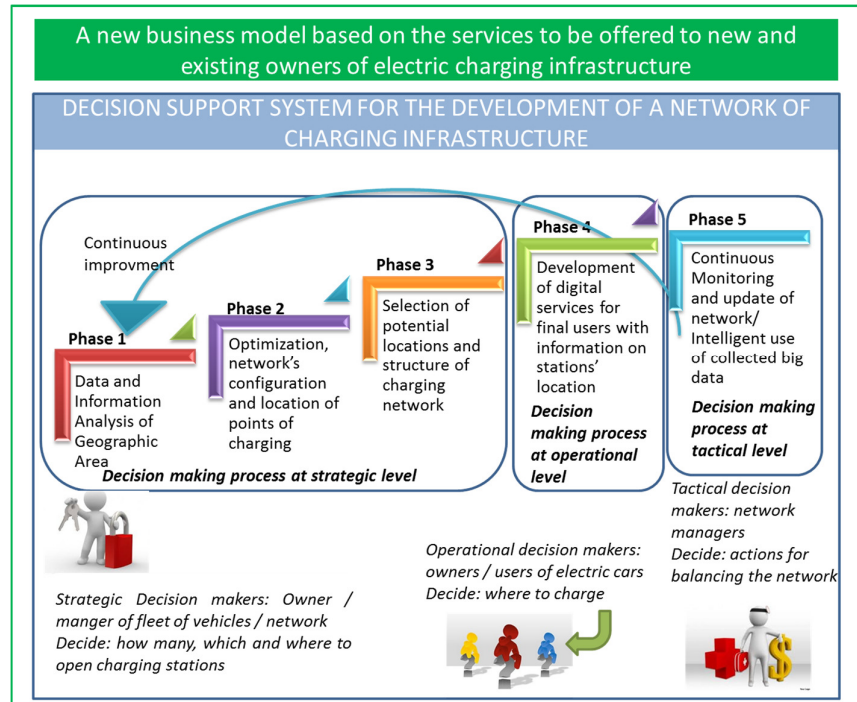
A new business model based on the services to be offered to new and existing owners of electric charging infrastructure

DECISION SUPPORT SYSTEM FOR THE DEVELOPMENT OF A NETWORK OF CHARGING INFRASTRUCTURE

Continuous improvment

Phase 1
Data and Information Analysis of Geographic Area

Phase 2
Optimization, network's configuration and location of points of charging

Phase 3
Selection of potential locations and structure of charging network

Decision making process at strategic level

Phase 4
Development of digital services for final users with information on stations' location

Decision making process at operational level

Phase 5
Continuous Monitoring and update of network/ Intelligent use of collected big data

Decision making process at tactical level

Tactical decision makers: network managers
Decide: actions for balancing the network

Operational decision makers: owners / users of electric cars
Decide: where to charge

Strategic Decision makers: Owner / manger of fleet of vehicles / network
Decide: how many, which and where to open charging stations